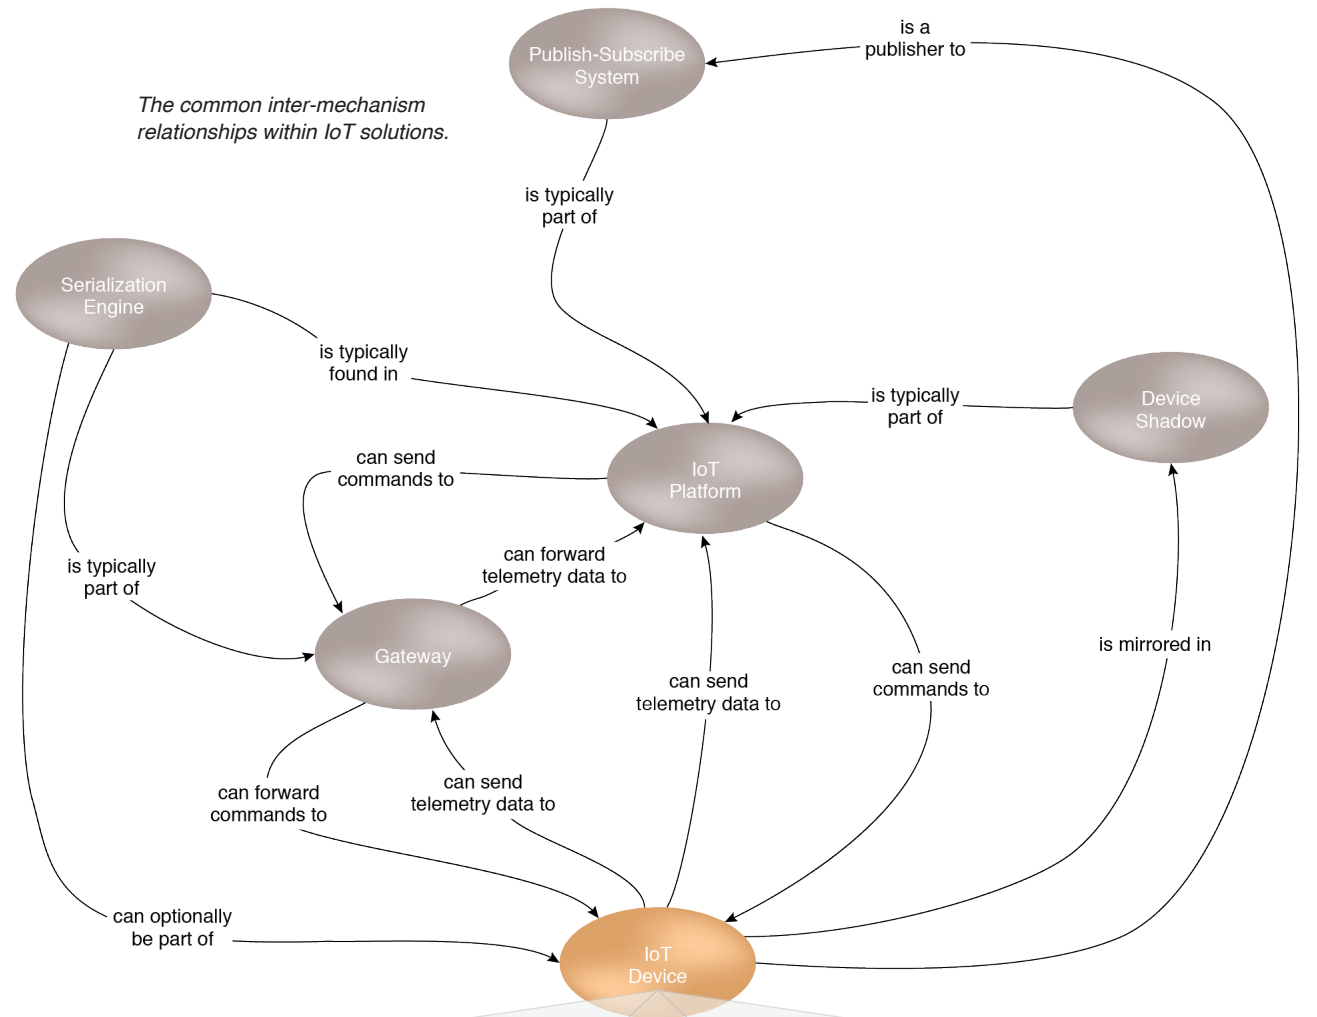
The common inter-mechanism relationships within IoT solutions.

Publish-Subscribe System

is a publisher to

is typically part of

Serialization Engine

is typically found in

Device Shadow

is typically part of

can send commands to

IoT Platform

can forward telemetry data to

is typically part of

Gateway

can send telemetry data to

can send commands to

is mirrored in

can forward commands to

can send telemetry data to

can optionally be part of

IoT Device